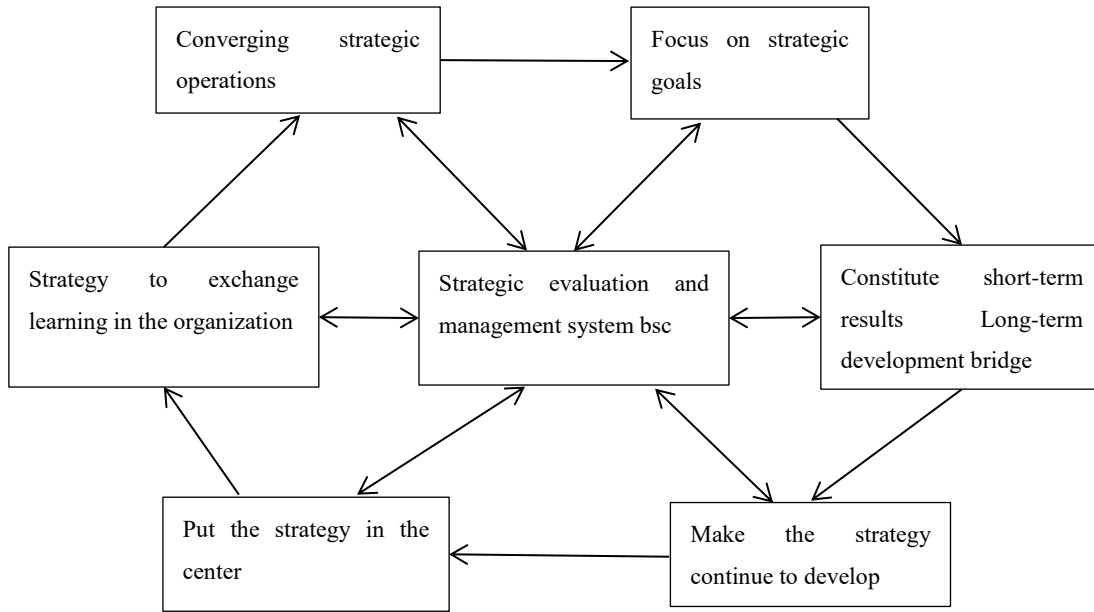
Converging strategic operations

Focus on strategic goals

Strategy to exchange learning in the organization

Strategic evaluation and management system bsc

Constitute short-term results Long-term development bridge

Put the strategy in the center

Make the strategy continue to develop